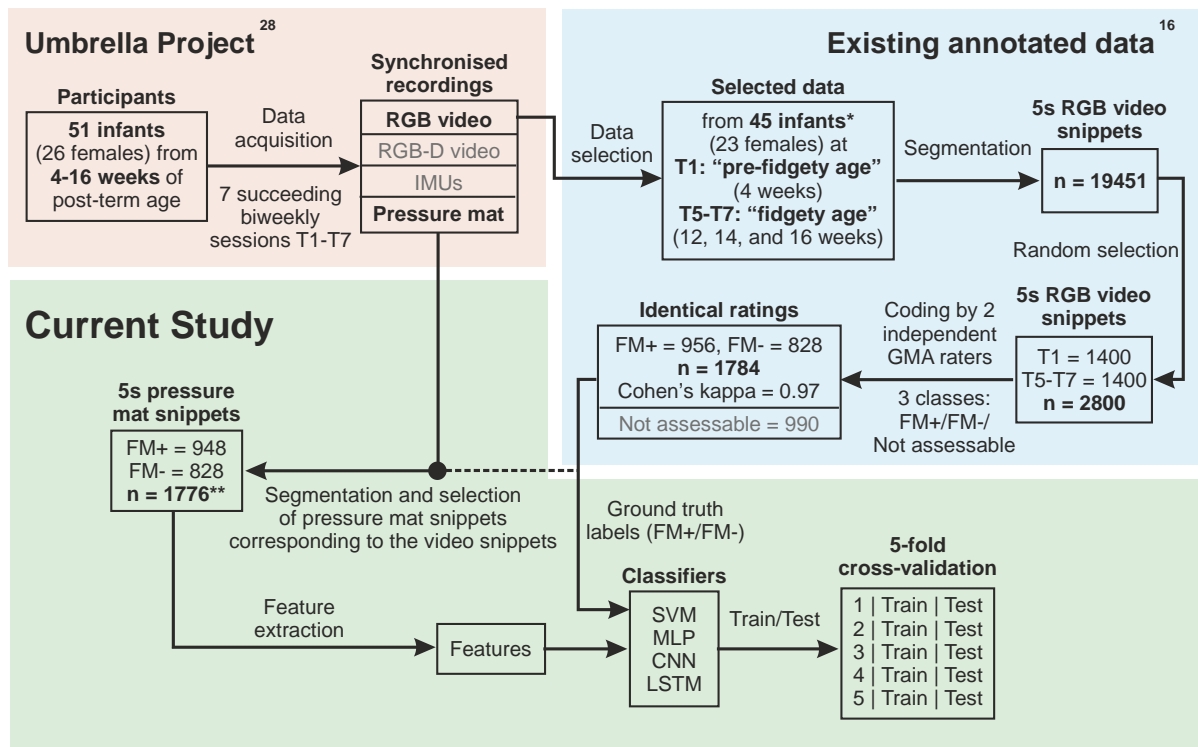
Umbrella Project$^{28}$

Participants

51 infants (26 females) from 4-16 weeks of post-term age

Data acquisition

7 succeeding biweekly sessions T1-T7

Synchronised recordings

RGB video

RGB-D video

IMUs

Pressure mat

Existing annotated data$^{16}$

Data selection

Selected data

from 45 infants* (23 females) at T1: "pre-fidgety age" (4 weeks) T5-T7: "fidgety age" (12, 14, and 16 weeks)

Segmentation

5s RGB video snippets

n = 19451

Random selection

5s RGB video snippets

T1 = 1400
T5-T7 = 1400
n = 2800

Coding by 2 independent GMA raters

3 classes: FM+/FM-/ Not assessable

Identical ratings

FM+ = 956, FM- = 828
n = 1784
Cohen's kappa = 0.97
Not assessable = 990

Current Study

5s pressure mat snippets

FM+ = 948
FM- = 828
n = 1776**

Segmentation and selection of pressure mat snippets corresponding to the video snippets

Ground truth labels (FM+/FM-)

Feature extraction

Features

Classifiers

SVM
MLP
CNN
LSTM

Train/Test

5-fold cross-validation

1 | Train | Test
2 | Train | Test
3 | Train | Test
4 | Train | Test
5 | Train | Test